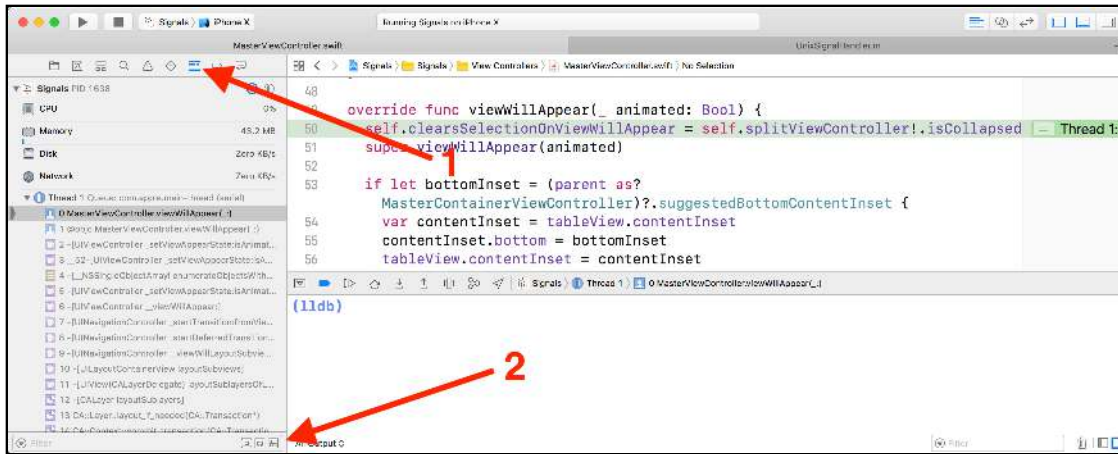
Signals › iPhone X
Running Signals on iPhone X
MasterViewController.swift
UrlsSignalHandler.m
Signals › Signals › View Controllers › MasterViewController.swift › No Selection
Signals PID 1638
CPU 0%
Memory 45.2 MB
Disk Zero KB/s
Network Zero KB/s
Thread 1 Queue: com.apple.main-thread (serial)
0 MasterViewController.viewWillAppear(_:)
1 @objc MasterViewController.viewWillAppear(_:)
2 -[UIViewController _setViewAppearState:isAnimat...
3 __52-[UIViewController _setViewAppearState:isA...
4 -[_NSSingleObjectArray enumerateObjectsWith...
5 -[UIViewController _setViewAppearState:isAnimat...
6 -[UIViewController _viewWillAppear:]
7 -[UINavigationController _startTransitionFromVie...
8 -[UINavigationController _startDeferredTransition...
9 -[UINavigationController _viewWillLayoutSubvie...
10 -[UILayoutContainerView layoutSubviews]
11 -[UIView(CALayerDelegate) layoutSublayersOf...
12 -[CALayer layoutSublayers]
13 CA::Layer::layout_if_needed(CA::Transaction*)
14 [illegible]
Filter
48
49 override func viewWillAppear(_ animated: Bool) {
50 self.clearsSelectionOnViewWillAppear = self.splitViewController!.isCollapsed
Thread 1:
51 super.viewWillAppear(animated)
52
53 if let bottomInset = (parent as? MasterContainerViewController)?.suggestedBottomContentInset {
54 var contentInset = tableView.contentInset
55 contentInset.bottom = bottomInset
56 tableView.contentInset = contentInset
Signals › Thread 1 › 0 MasterViewController.viewWillAppear(_:)
(lldb)
1
2
All Output
Filter